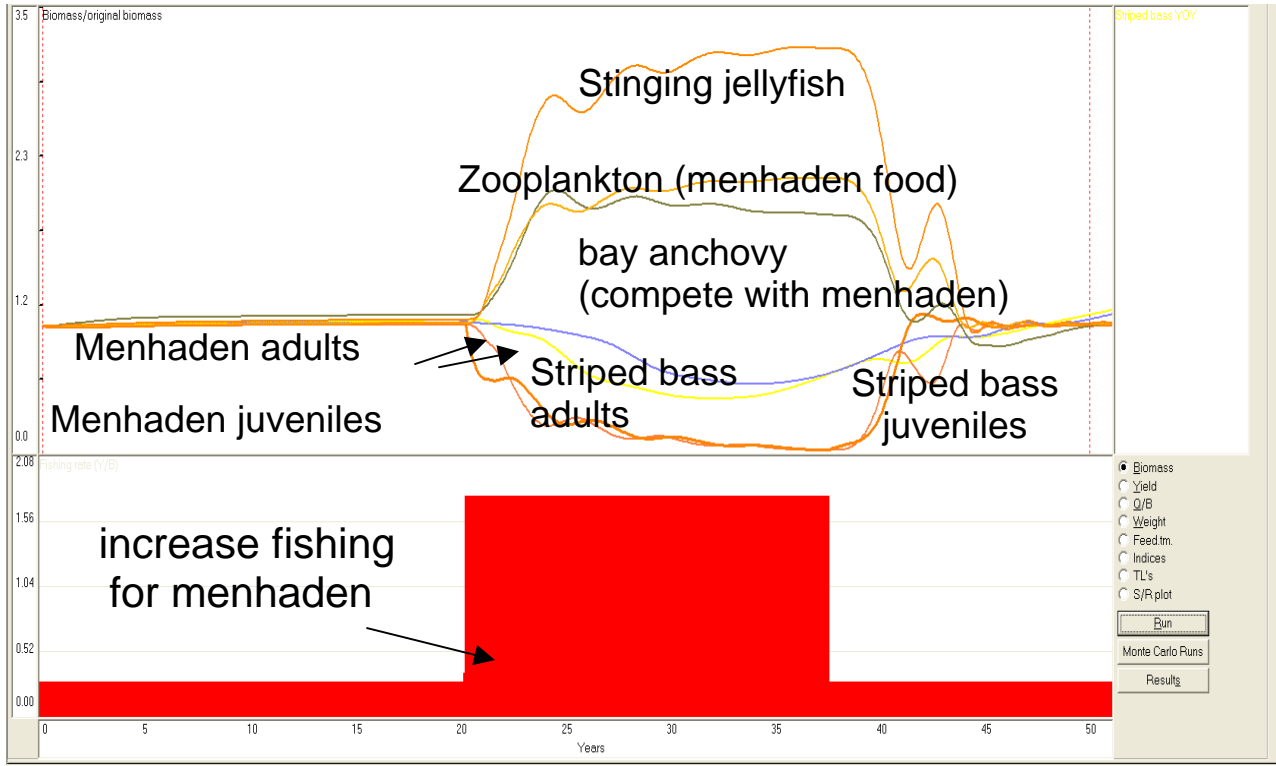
Biomass/original biomass

3.5

2.3

1.2

0.0

Stinging jellyfish

Zooplankton (menhaden food)

bay anchovy
(compete with menhaden)

Menhaden adults

Striped bass adults

Menhaden juveniles

Striped bass juveniles

Striped bass YOY

Fishing rate (Y/B)

2.08

1.56

1.04

0.52

0.00

increase fishing for menhaden

0 5 10 15 20 25 30 35 40 45 50

Years

Biomass
Yield
Q/B
Weight
Feed.tm.
Indices
TL's
S/R.plot

Run

Monte Carlo Runs

Results